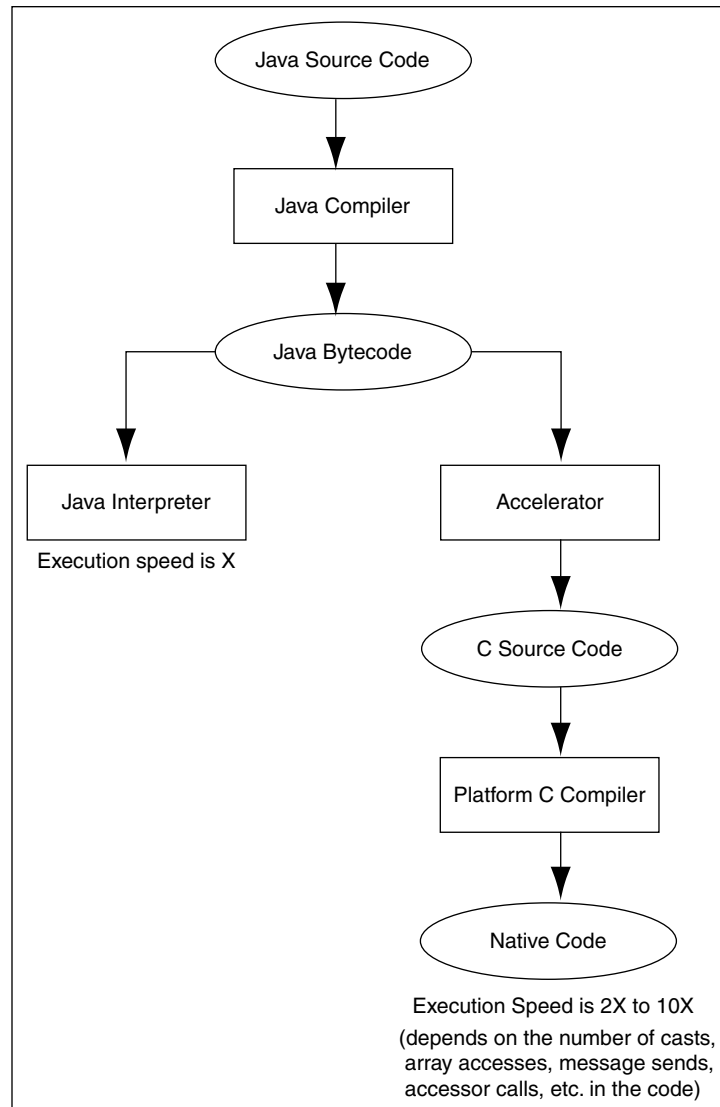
Java Source Code

Java Compiler

Java Bytecode

Java Interpreter

Execution speed is X

Accelerator

C Source Code

Platform C Compiler

Native Code

Execution Speed is 2X to 10X

(depends on the number of casts, array accesses, message sends, accessor calls, etc. in the code)